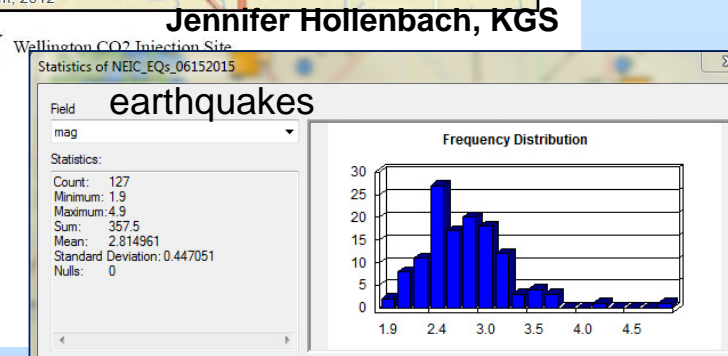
n, 2012

Jennifer Hollenbach, KGS

Wellington CO2 Injection Site

Statistics of NEIC_EQs_06152015

Field earthquakes

mag

Statistics:

Count: 127
Minimum: 1.9
Maximum: 4.9
Sum: 357.5
Mean: 2.814961
Standard Deviation: 0.447051
Nulls: 0

Frequency Distribution

30
25
20
15
10
5
0

1.9 2.4 3.0 3.5 4.0 4.5